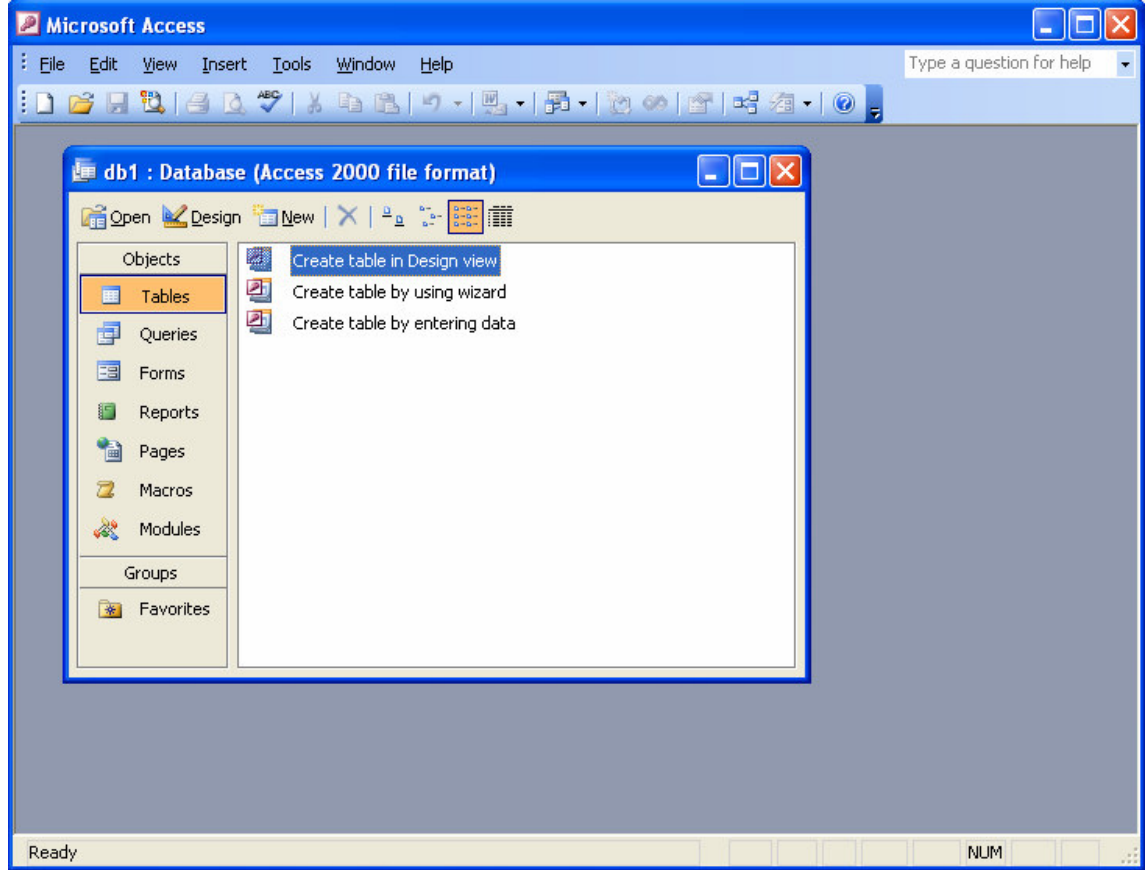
Microsoft Access

File Edit View Insert Tools Window Help

Type a question for help

db1 : Database (Access 2000 file format)

Open Design New

Objects

Tables

Queries

Forms

Reports

Pages

Macros

Modules

Groups

Favorites

Create table in Design view

Create table by using wizard

Create table by entering data

Ready

NUM